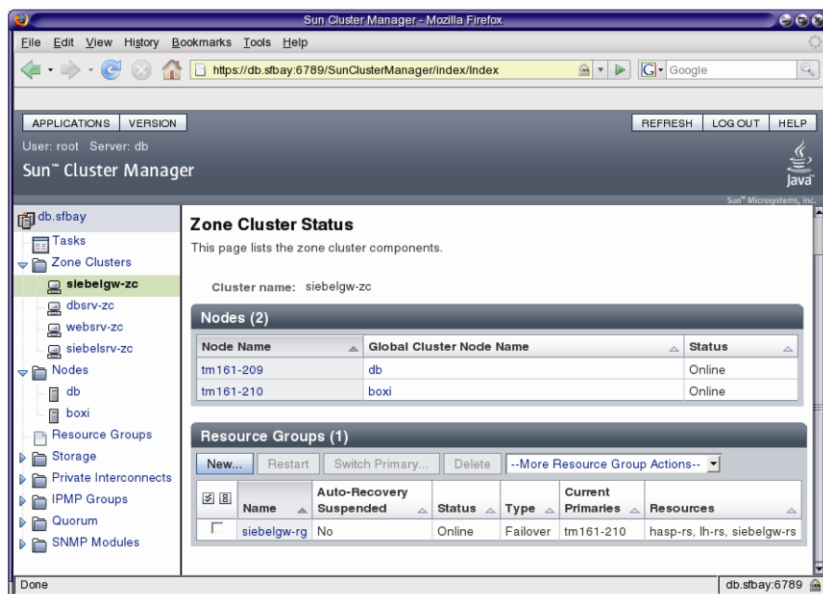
Sun Cluster Manager - Mozilla Firefox

File Edit View History Bookmarks Tools Help

https://db.sfbay:6789/SunClusterManager/index/Index

Google

APPLICATIONS VERSION

REFRESH LOG OUT HELP

User: root Server: db

Sun™ Cluster Manager

Java

Sun™ Microsystems, Inc.

db.sfbay
Tasks
Zone Clusters
siebelgw-zc
dbsrv-zc
websrv-zc
siebelsrv-zc
Nodes
db
boxi
Resource Groups
Storage
Private Interconnects
IPMP Groups
Quorum
SNMP Modules

Zone Cluster Status

This page lists the zone cluster components.

Cluster name: siebelgw-zc

Nodes (2)

| Node Name | Global Cluster Node Name | Status |
|---|---|---|
| tm161-209 | db | Online |
| tm161-210 | boxi | Online |

Resource Groups (1)

New... Restart Switch Primary... Delete --More Resource Group Actions--

| | Name | Auto-Recovery Suspended | Status | Type | Current Primaries | Resources |
|---|---|---|---|---|---|---|
| | siebelgw-rg | No | Online | Failover | tm161-210 | hasp-rs, lh-rs, siebelgw-rs |

Done

db.sfbay:6789